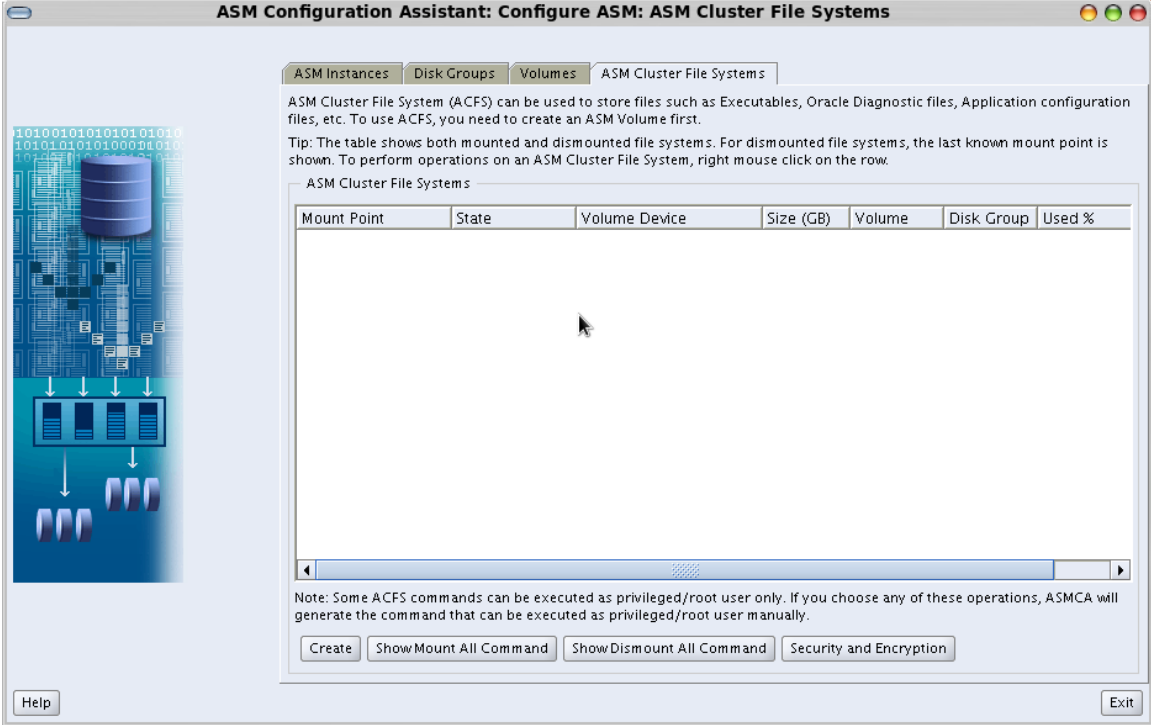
ASM Configuration Assistant: Configure ASM: ASM Cluster File Systems

ASM Instances | Disk Groups | Volumes | ASM Cluster File Systems

ASM Cluster File System (ACFS) can be used to store files such as Executables, Oracle Diagnostic files, Application configuration files, etc. To use ACFS, you need to create an ASM Volume first.

Tip: The table shows both mounted and dismounted file systems. For dismounted file systems, the last known mount point is shown. To perform operations on an ASM Cluster File System, right mouse click on the row.

ASM Cluster File Systems

| Mount Point | State | Volume Device | Size (GB) | Volume | Disk Group | Used % |
|---|---|---|---|---|---|---|

Note: Some ACFS commands can be executed as privileged/root user only. If you choose any of these operations, ASMCA will generate the command that can be executed as privileged/root user manually.

Create | Show Mount All Command | Show Dismount All Command | Security and Encryption

Help

Exit